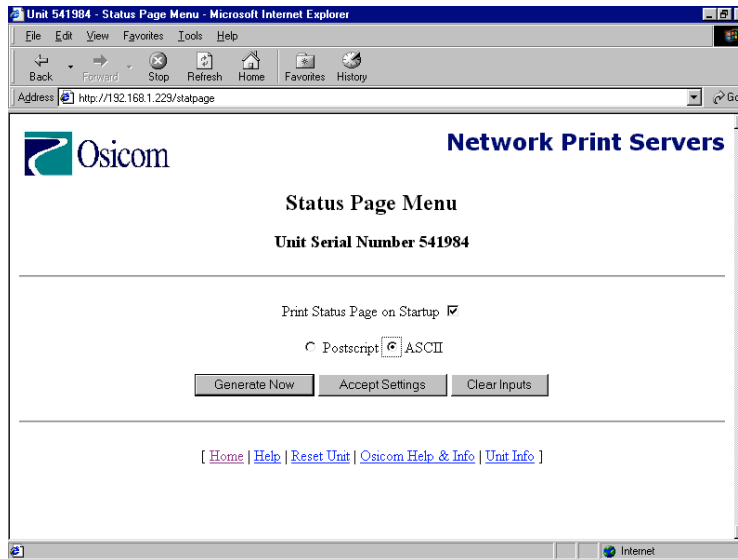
Unit 541984 - Status Page Menu - Microsoft Internet Explorer

File Edit View Favorites Tools Help

Back Forward Stop Refresh Home Favorites History

Address http://192.168.1.229/statpage

Osicom

Network Print Servers

Status Page Menu

Unit Serial Number 541984

Print Status Page on Startup

Postscript ASCII

Generate Now Accept Settings Clear Inputs

[ Home | Help | Reset Unit | Osicom Help & Info | Unit Info ]

Internet